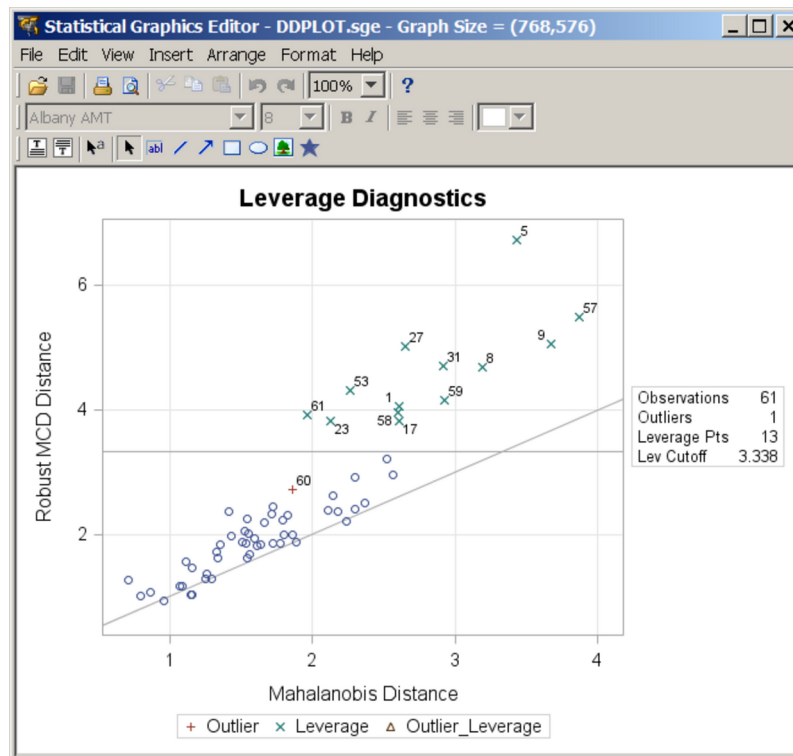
Statistical Graphics Editor - DDPLOT.sge - Graph Size = (768,576)

File Edit View Insert Arrange Format Help

100%

Albany AMT

8

B I

Leverage Diagnostics

5

57

9

27

31

8

53

59

1

61

58

23

17

60

6

4

2

1

2

3

4

Robust MCD Distance

Mahalanobis Distance

| Observations | 61 |
|---|---|
| Outliers | 1 |
| Leverage Pts | 13 |
| Lev Cutoff | 3.338 |

+ Outlier × Leverage △ Outlier_Leverage